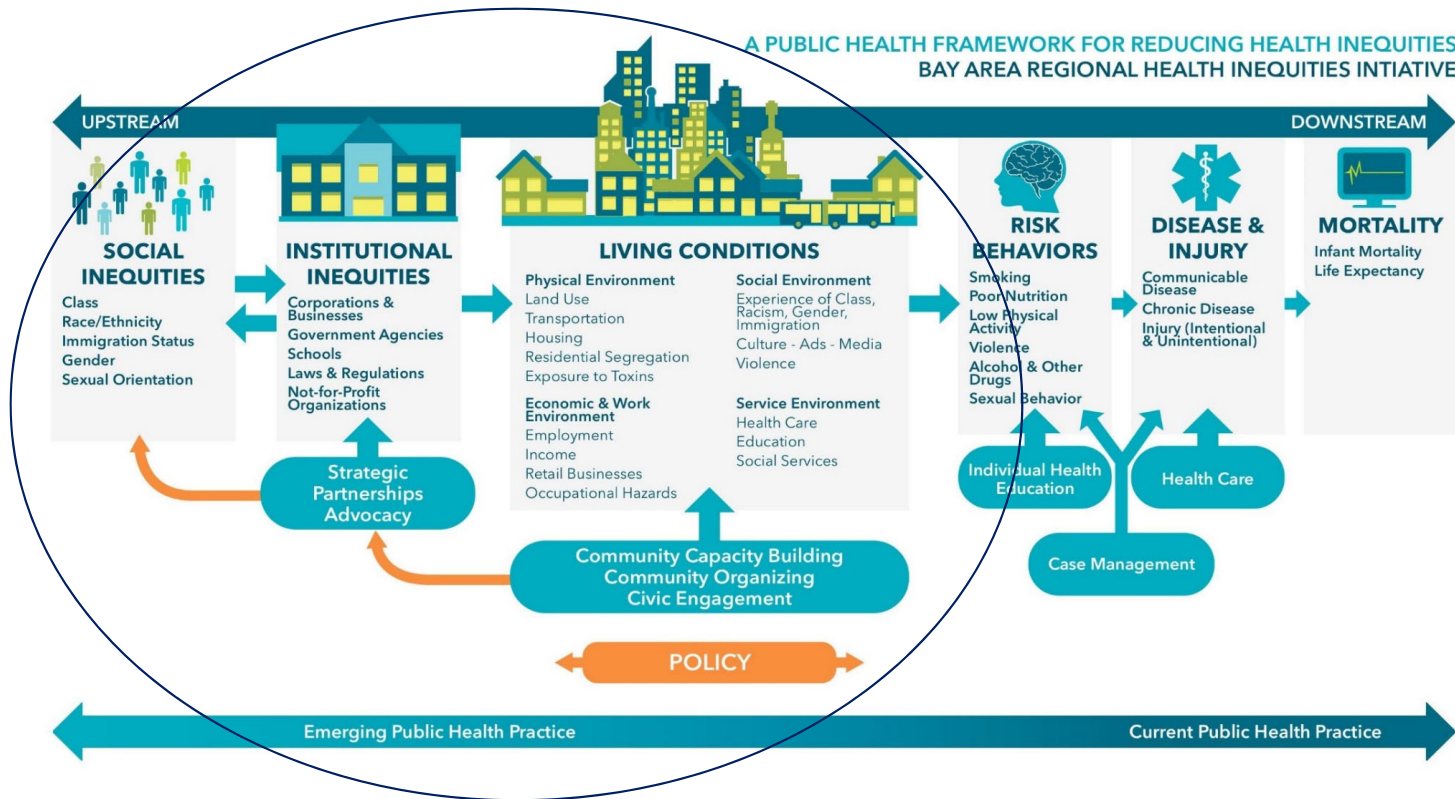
A PUBLIC HEALTH FRAMEWORK FOR REDUCING HEALTH INEQUITIES
BAY AREA REGIONAL HEALTH INEQUITIES INTIATIVE

UPSTREAM

DOWNSTREAM

SOCIAL INEQUITIES
Class
Race/Ethnicity
Immigration Status
Gender
Sexual Orientation

INSTITUTIONAL INEQUITIES
Corporations & Businesses
Government Agencies
Schools
Laws & Regulations
Not-for-Profit Organizations

LIVING CONDITIONS
Physical Environment
Land Use
Transportation
Housing
Residential Segregation
Exposure to Toxins

Economic & Work Environment
Employment
Income
Retail Businesses
Occupational Hazards

Social Environment
Experience of Class, Racism, Gender, Immigration
Culture - Ads - Media
Violence

Service Environment
Health Care
Education
Social Services

RISK BEHAVIORS
Smoking
Poor Nutrition
Low Physical Activity
Violence
Alcohol & Other Drugs
Sexual Behavior

DISEASE & INJURY
Communicable Disease
Chronic Disease
Injury (Intentional & Unintentional)

MORTALITY
Infant Mortality
Life Expectancy

Strategic Partnerships Advocacy

Community Capacity Building
Community Organizing
Civic Engagement

Individual Health Education

Health Care

Case Management

POLICY

Emerging Public Health Practice

Current Public Health Practice